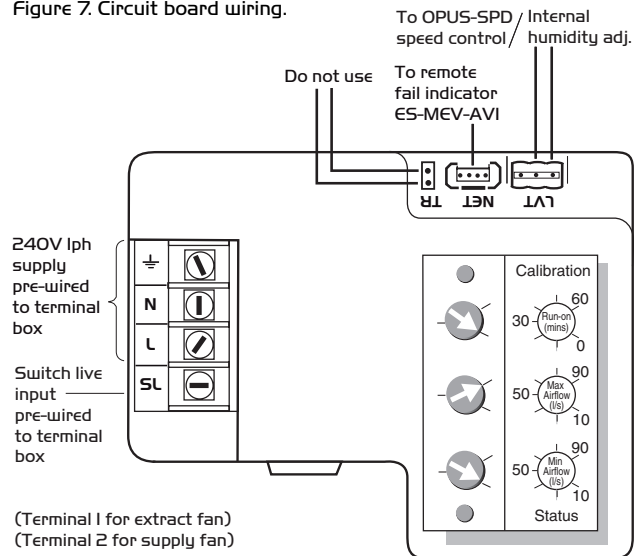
Figure 7. Circuit board wiring.

To OPUS-SPD speed control / Internal humidity adj.

Do not use

To remote fail indicator ES-MEV-AVI

TR

NET

LVT

240V 1ph supply pre-wired to terminal box

$\pm$

N

L

SL

Switch live input pre-wired to terminal box

Calibration

60

30

Run-on (mins)

0

90

50

Max Airflow (l/s)

10

90

50

Min Airflow (l/s)

10

Status

(Terminal 1 for extract fan)
(Terminal 2 for supply fan)